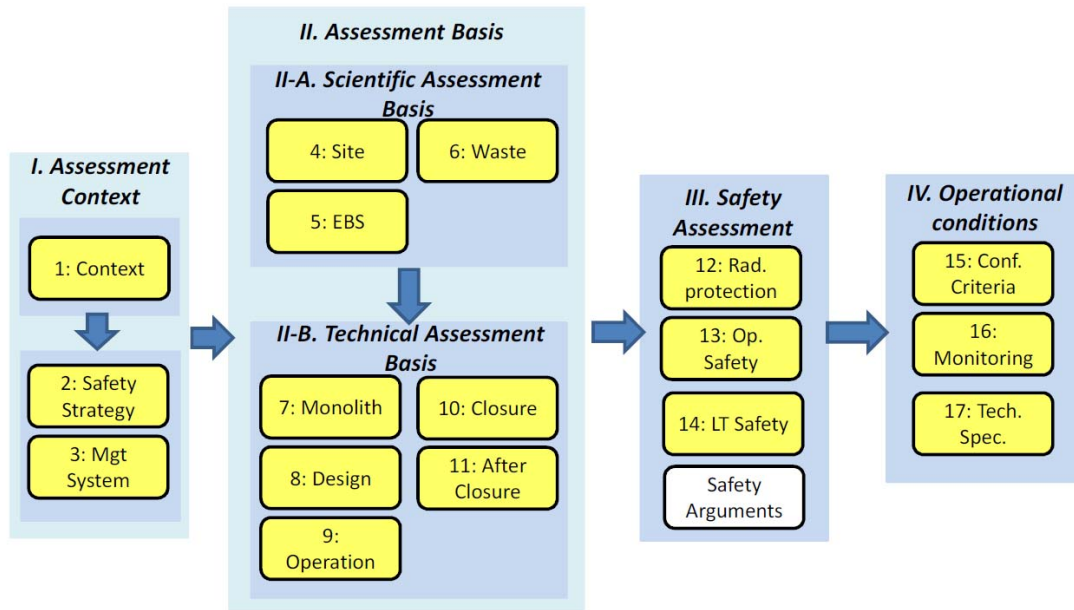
I. Assessment Context

1: Context

2: Safety Strategy

3: Mgt System

II. Assessment Basis

II-A. Scientific Assessment Basis

4: Site

6: Waste

5: EBS

II-B. Technical Assessment Basis

7: Monolith

10: Closure

8: Design

11: After Closure

9: Operation

III. Safety Assessment

12: Rad. protection

13: Op. Safety

14: LT Safety

Safety Arguments

IV. Operational conditions

15: Conf. Criteria

16: Monitoring

17: Tech. Spec.